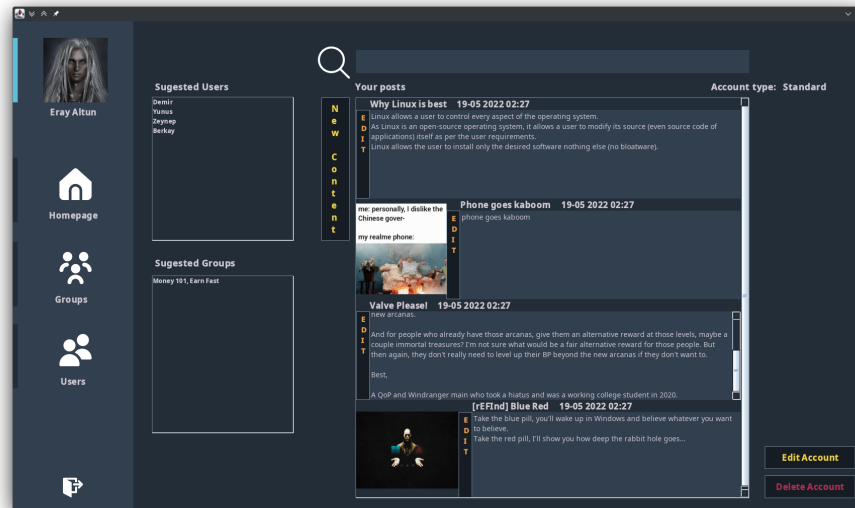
Eray Altun

Homepage

Groups

Users

Sugested Users

Demir
Yunus
Zeynep
Berkay

Sugested Groups

Money 101, Earn Fast

New Content

Your posts

Account type: Standard

Why Linux is best 19-05 2022 02:27

EDIT

Linux allows a user to control every aspect of the operating system.
As Linux is an open-source operating system, it allows a user to modify its source (even source code of applications) itself as per the user requirements.
Linux allows the user to install only the desired software nothing else (no bloatware).

me: personally, I dislike the Chinese gover-

my realme phone:

Phone goes kaboom 19-05 2022 02:27

EDIT

phone goes kaboom

Valve Please! 19-05 2022 02:27

EDIT

new arcanas.

And for people who already have those arcanas, give them an alternative reward at those levels, maybe a couple immortal treasures? I'm not sure what would be a fair alternative reward for those people. But then again, they don't really need to level up their BP beyond the new arcanas if they don't want to.

Best,

A QoP and Windranger main who took a hiatus and was a working college student in 2020.

[rEFInd] Blue Red 19-05 2022 02:27

EDIT

Take the blue pill, you'll wake up in Windows and believe whatever you want to believe.
Take the red pill, I'll show you how deep the rabbit hole goes...

Edit Account

Delete Account